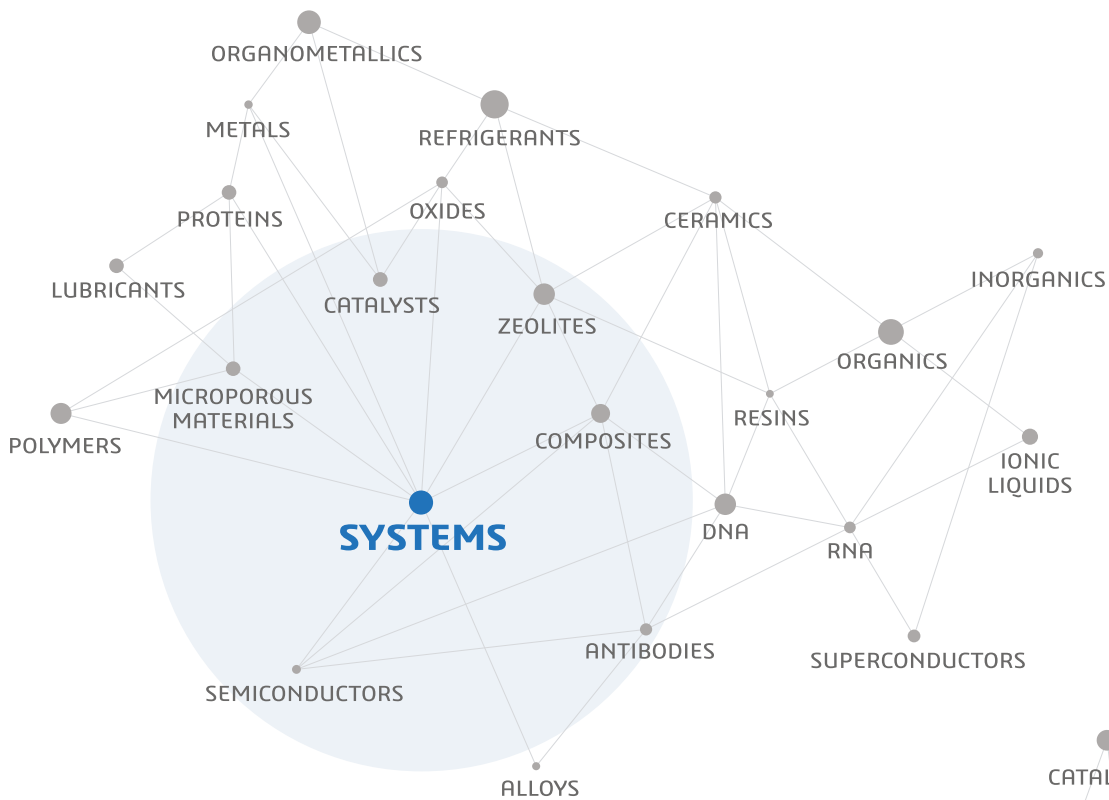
ORGANOMETALLICS
METALS
REFRIGERANTS
PROTEINS
OXIDES
CERAMICS
LUBRICANTS
CATALYSTS
ZEOLITES
INORGANICS
ORGANICS
MICROPOROUS MATERIALS
POLYMERS
COMPOSITES
RESINS
IONIC LIQUIDS
SYSTEMS
DNA
RNA
ANTIBODIES
SUPERCONDUCTORS
SEMICONDUCTORS
ALLOYS
CATAL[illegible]